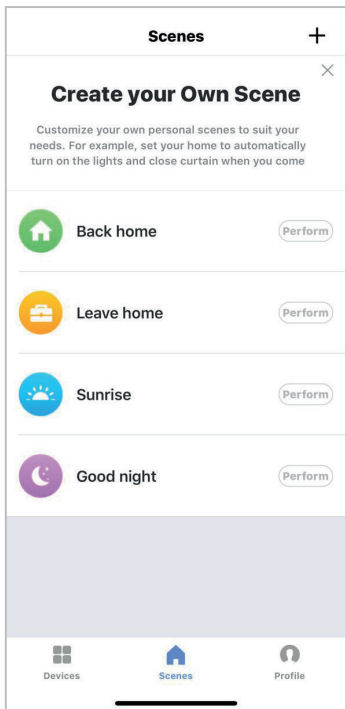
Scenes +

×

Create your Own Scene

Customize your own personal scenes to suit your needs. For example, set your home to automatically turn on the lights and close curtain when you come

Back home Perform

Leave home Perform

Sunrise Perform

Good night Perform

Devices Scenes Profile